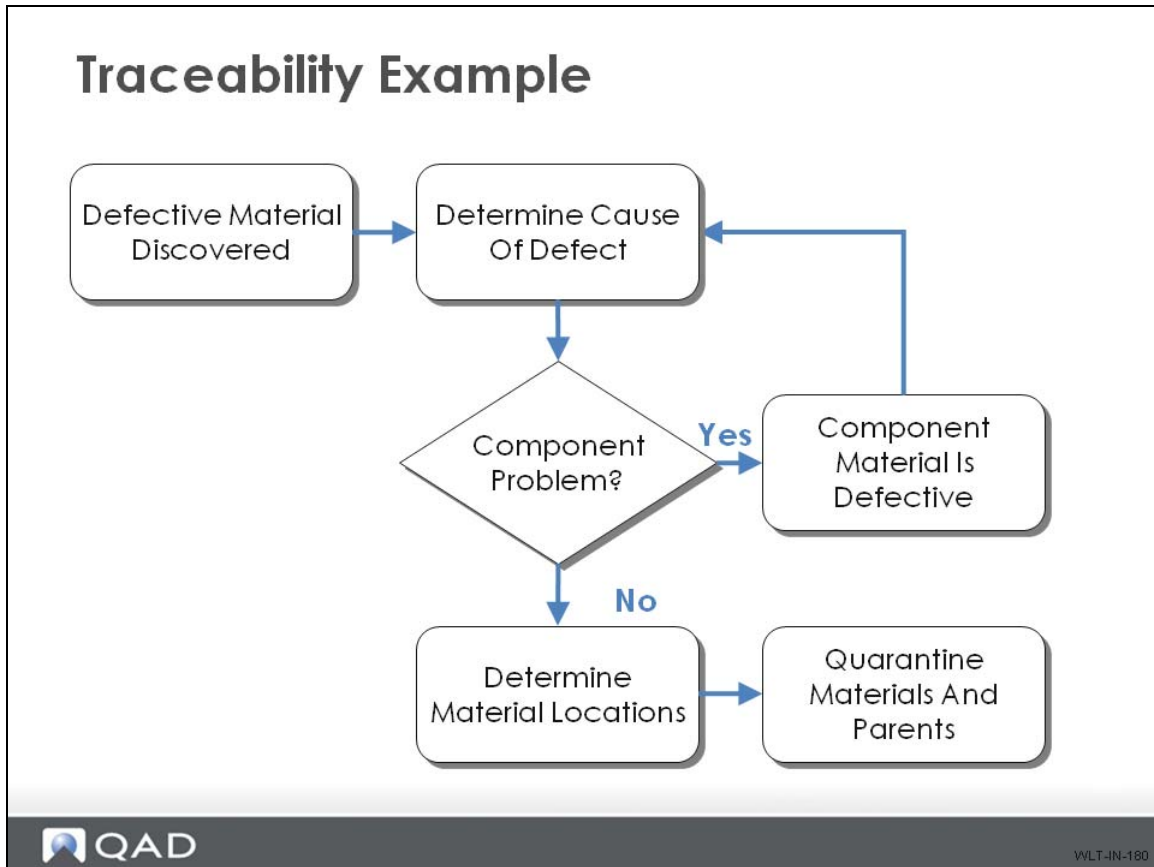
Traceability Example

Defective Material Discovered

Determine Cause Of Defect

Component Problem?

Yes

Component Material Is Defective

No

Determine Material Locations

Quarantine Materials And Parents

QAD

WLT-IN-180